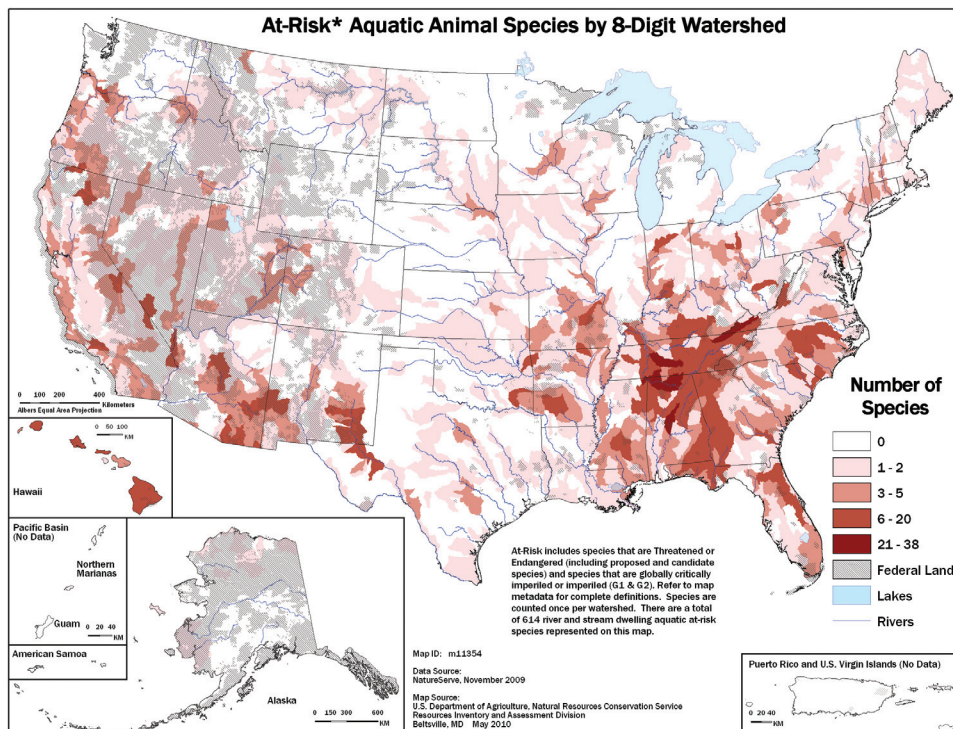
At-Risk* Aquatic Animal Species by 8-Digit Watershed

0 100 200 400 Kilometers
Albers Equal Area Projection

0 50 100 KM

Hawaii

Pacific Basin (No Data)

Northern Marianas

Guam 0 20 40 KM

American Samoa

Alaska 0 150 300 600 KM

Number of Species

0
1 - 2
3 - 5
6 - 20
21 - 38
Federal Land
Lakes
Rivers

At-Risk includes species that are Threatened or Endangered (including proposed and candidate species) and species that are globally critically imperiled or imperiled (G1 & G2). Refer to map metadata for complete definitions. Species are counted once per watershed. There are a total of 614 river and stream dwelling aquatic at-risk species represented on this map.

Map ID: m11354

Data Source:
NatureServe, November 2009

Map Source:
U.S. Department of Agriculture, Natural Resources Conservation Service
Resources Inventory and Assessment Division
Beltsville, MD May 2010

Puerto Rico and U.S. Virgin Islands (No Data)

0 20 40 KM